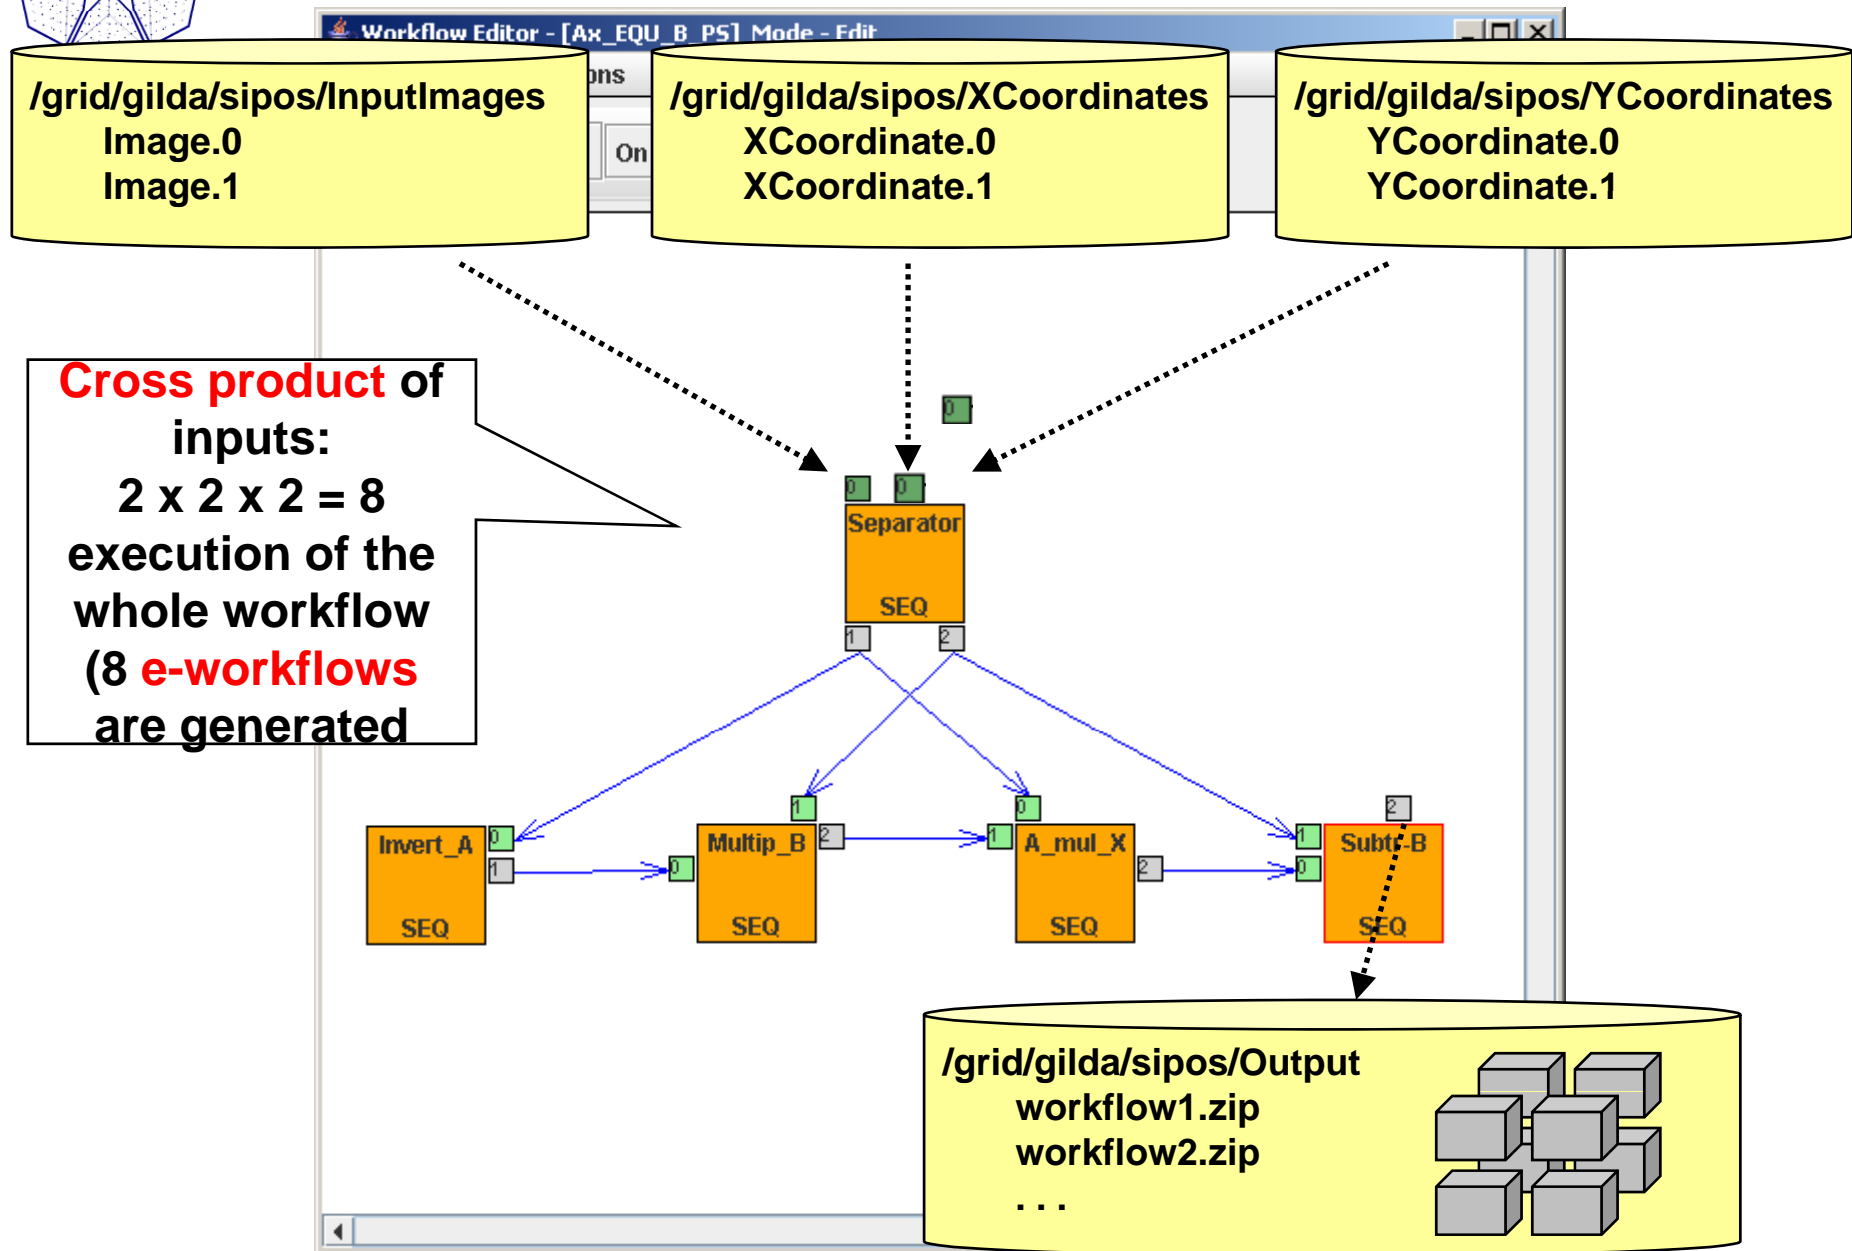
Workflow Editor - [Ax_EQU_B_PS] Mode - Edit

ons

On

/grid/gilda/sipos/InputImages
Image.0
Image.1

/grid/gilda/sipos/XCoordinates
XCoordinate.0
XCoordinate.1

/grid/gilda/sipos/YCoordinates
YCoordinate.0
YCoordinate.1

Cross product of inputs:
2 x 2 x 2 = 8
execution of the whole workflow
(8 e-workflows are generated

0

0 0
Separator
SEQ
1 2

1 0
2

Invert_A
SEQ
0
1

0
Multip_B
SEQ
2

1
A_mul_X
SEQ
2

1
0
Subtr-B
SEQ

/grid/gilda/sipos/Output
workflow1.zip
workflow2.zip
. . .